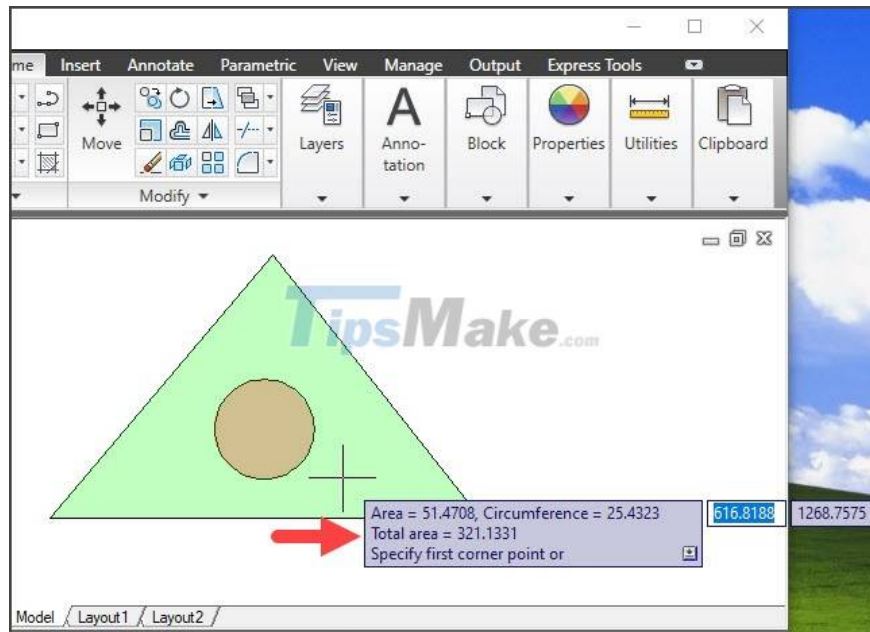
me Insert Annotate Parametric View Manage Output Express Tools

Move

Modify

Layers

Annotation

Block

Properties

Utilities

Clipboard

TipsMake.com

Area = 51.4708, Circumference = 25.4323
Total area = 321.1331
Specify first corner point or

616.8188 1268.7575

Model Layout1 Layout2